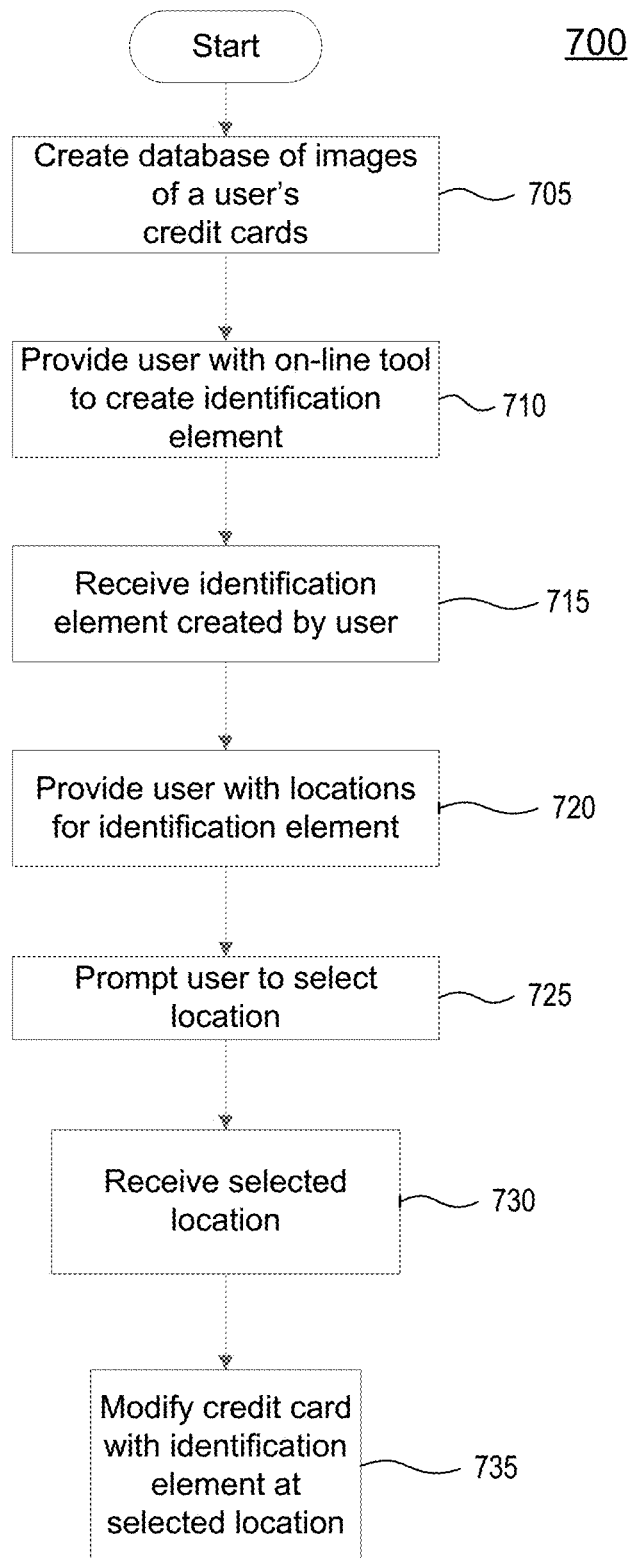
Start

700

Create database of images of a user's credit cards

705

Provide user with on-line tool to create identification element

710

Receive identification element created by user

715

Provide user with locations for identification element

720

Prompt user to select location

725

Receive selected location

730

Modify credit card with identification element at selected location

735